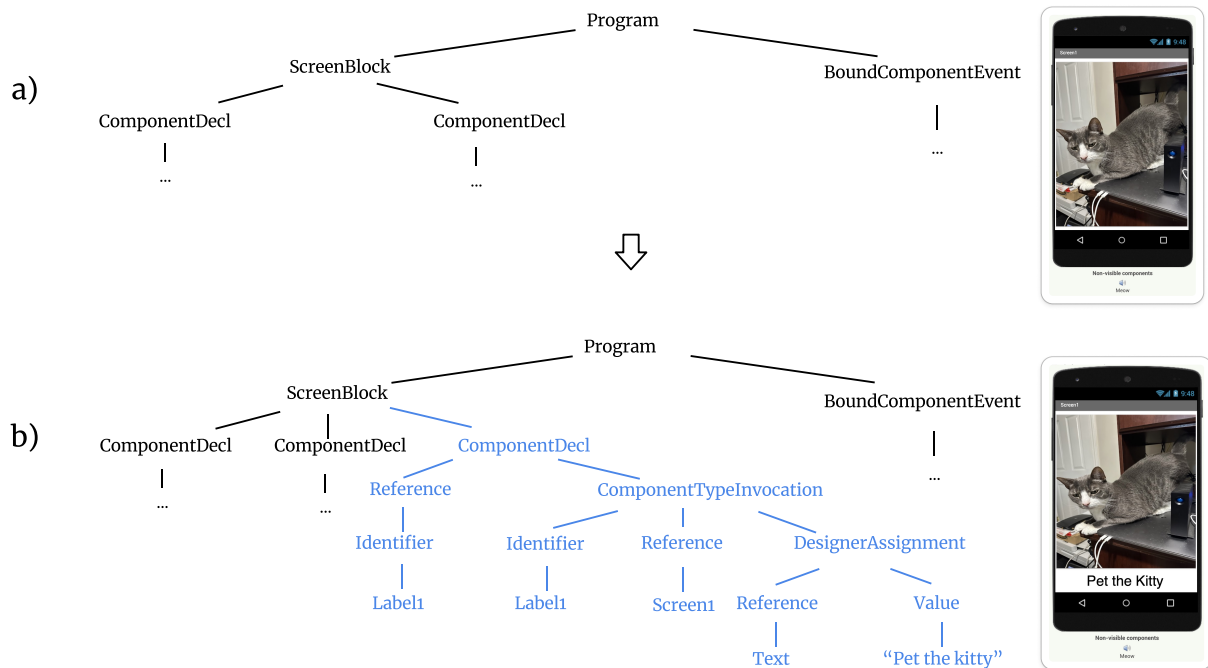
a)

Program

ScreenBlock

BoundComponentEvent

ComponentDecl

ComponentDecl

...

...

...

9:48

Screen1

Non-visible components

Meow

b)

Program

ScreenBlock

BoundComponentEvent

ComponentDecl

ComponentDecl

ComponentDecl

...

...

...

Reference

ComponentTypeInvocation

Identifier

Identifier

Reference

DesignerAssignment

Label1

Label1

Screen1

Reference

Value

Text

“Pet the kitty”

9:48

Screen1

Pet the Kitty

Non-visible components

Meow